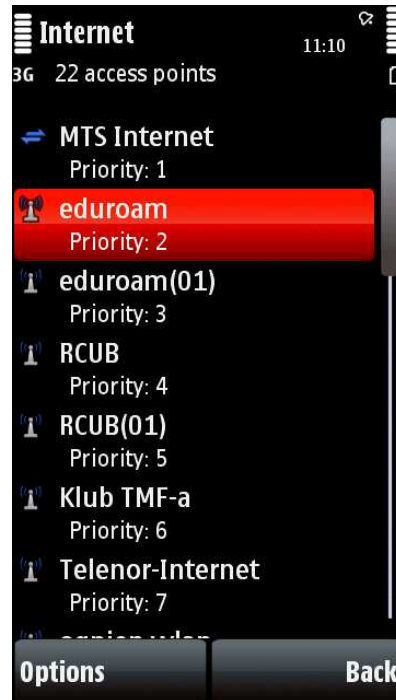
Internet
11:10
3G 22 access points

MTS Internet
Priority: 1

eduroam
Priority: 2

eduroam(01)
Priority: 3

RCUB
Priority: 4

RCUB(01)
Priority: 5

Klub TMF-a
Priority: 6

Telenor-Internet
Priority: 7

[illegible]

Options
Back